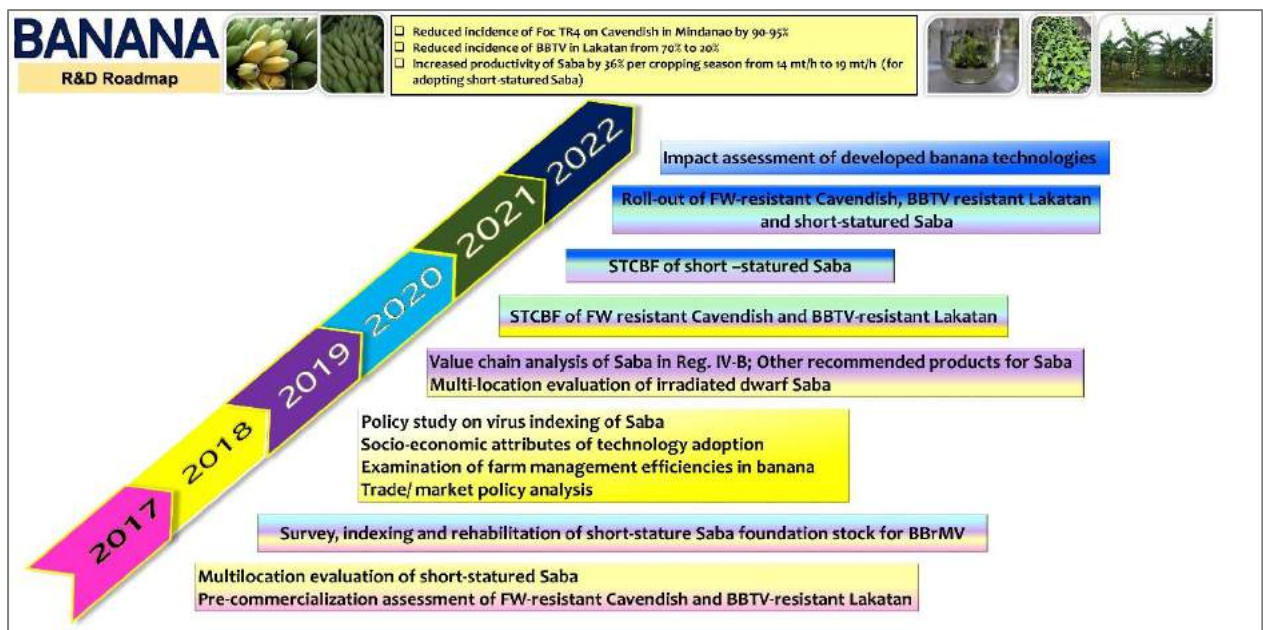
BANANA
R&D Roadmap

❑ Reduced incidence of Foc TR4 on Cavendish in Mindanao by 90-95%
❑ Reduced incidence of BBTV in Lakatan from 70% to 20%
❑ Increased productivity of Saba by 36% per cropping season from 14 mt/h to 19 mt/h (for adopting short-statured Saba)

2022
2021
2020
2019
2018
2017

Impact assessment of developed banana technologies

Roll-out of FW-resistant Cavendish, BBTV resistant Lakatan and short-statured Saba

STCBF of short –statured Saba

STCBF of FW resistant Cavendish and BBTV-resistant Lakatan

Value chain analysis of Saba in Reg. IV-B; Other recommended products for Saba
Multi-location evaluation of irradiated dwarf Saba

Policy study on virus indexing of Saba
Socio-economic attributes of technology adoption
Examination of farm management efficiencies in banana
Trade/ market policy analysis

Survey, indexing and rehabilitation of short-stature Saba foundation stock for BBrMV

Multilocation evaluation of short-statured Saba
Pre-commercialization assessment of FW-resistant Cavendish and BBTV-resistant Lakatan